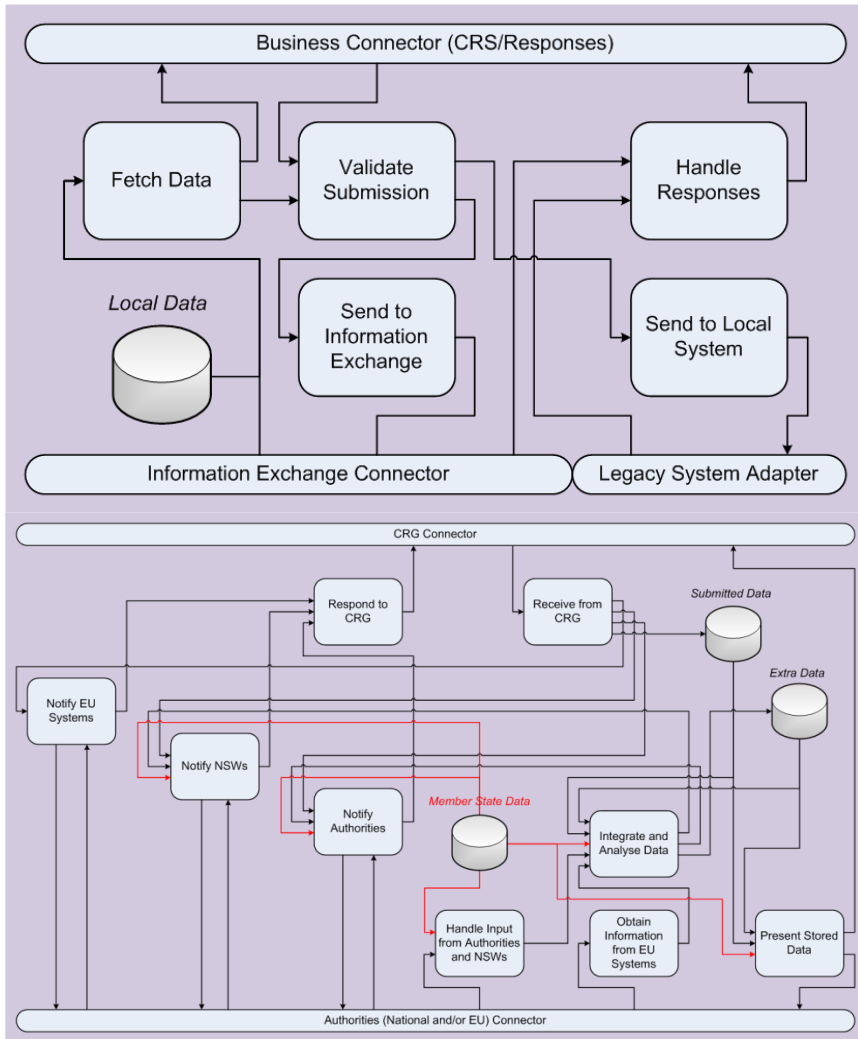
Business Connector (CRS/Responses)

Fetch Data

Validate Submission

Handle Responses

Local Data

Send to Information Exchange

Send to Local System

Information Exchange Connector

Legacy System Adapter

CRG Connector

Respond to CRG

Receive from CRG

Submitted Data

Notify EU Systems

Extra Data

Notify NSWs

Member State Data

Notify Authorities

Integrate and Analyse Data

Handle Input from Authorities and NSWs

Obtain Information from EU Systems

Present Stored Data

Authorities (National and/or EU) Connector